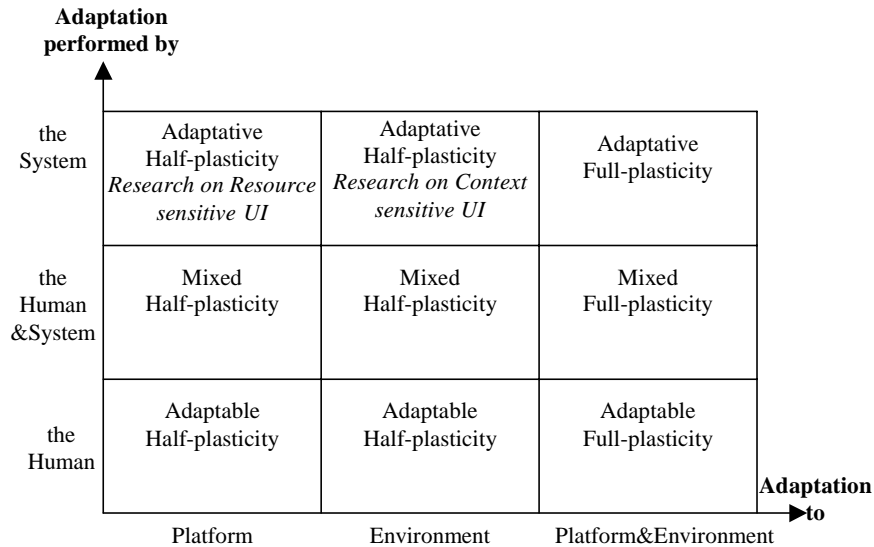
**Adaptation performed by**

| | | | |
|---|---|---|---|
| the System | Adaptative Half-plasticity *Research on Resource sensitive UI* | Adaptative Half-plasticity *Research on Context sensitive UI* | Adaptative Full-plasticity |
| the Human &System | Mixed Half-plasticity | Mixed Half-plasticity | Mixed Full-plasticity |
| the Human | Adaptable Half-plasticity | Adaptable Half-plasticity | Adaptable Full-plasticity |
| | Platform | Environment | Platform&Environment |

**Adaptation to**